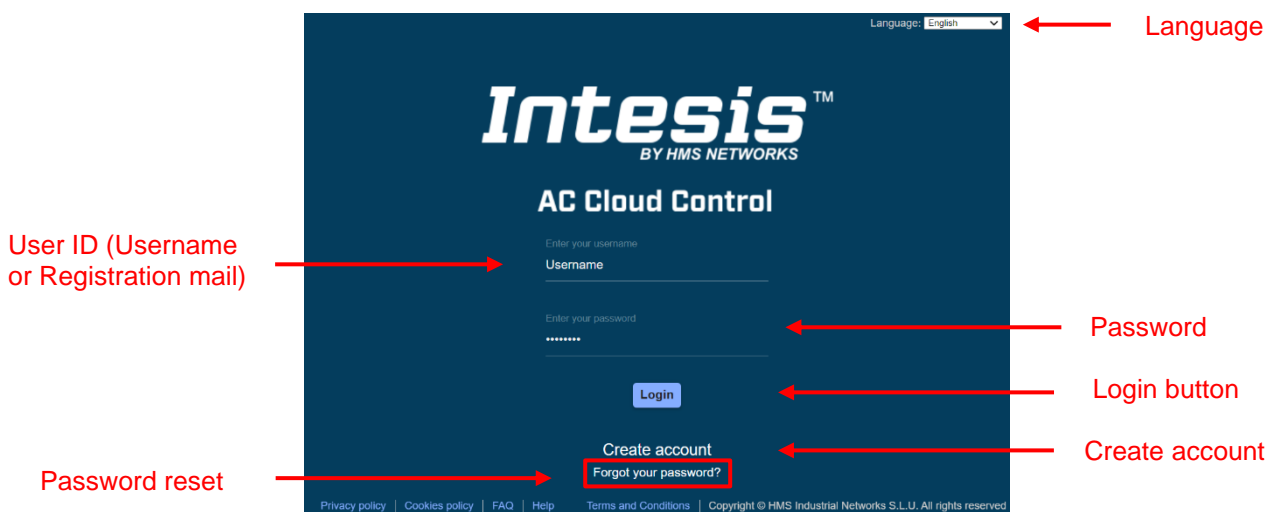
Language: English

Language

Intesis™
BY HMS NETWORKS

AC Cloud Control

User ID (Username or Registration mail)

Enter your username
Username

Enter your password
••••••••

Password

Login

Login button

Create account

Create account

Forgot your password?

Password reset

Privacy policy | Cookies policy | FAQ | Help | Terms and Conditions | Copyright © HMS Industrial Networks S.L.U. All rights reserved